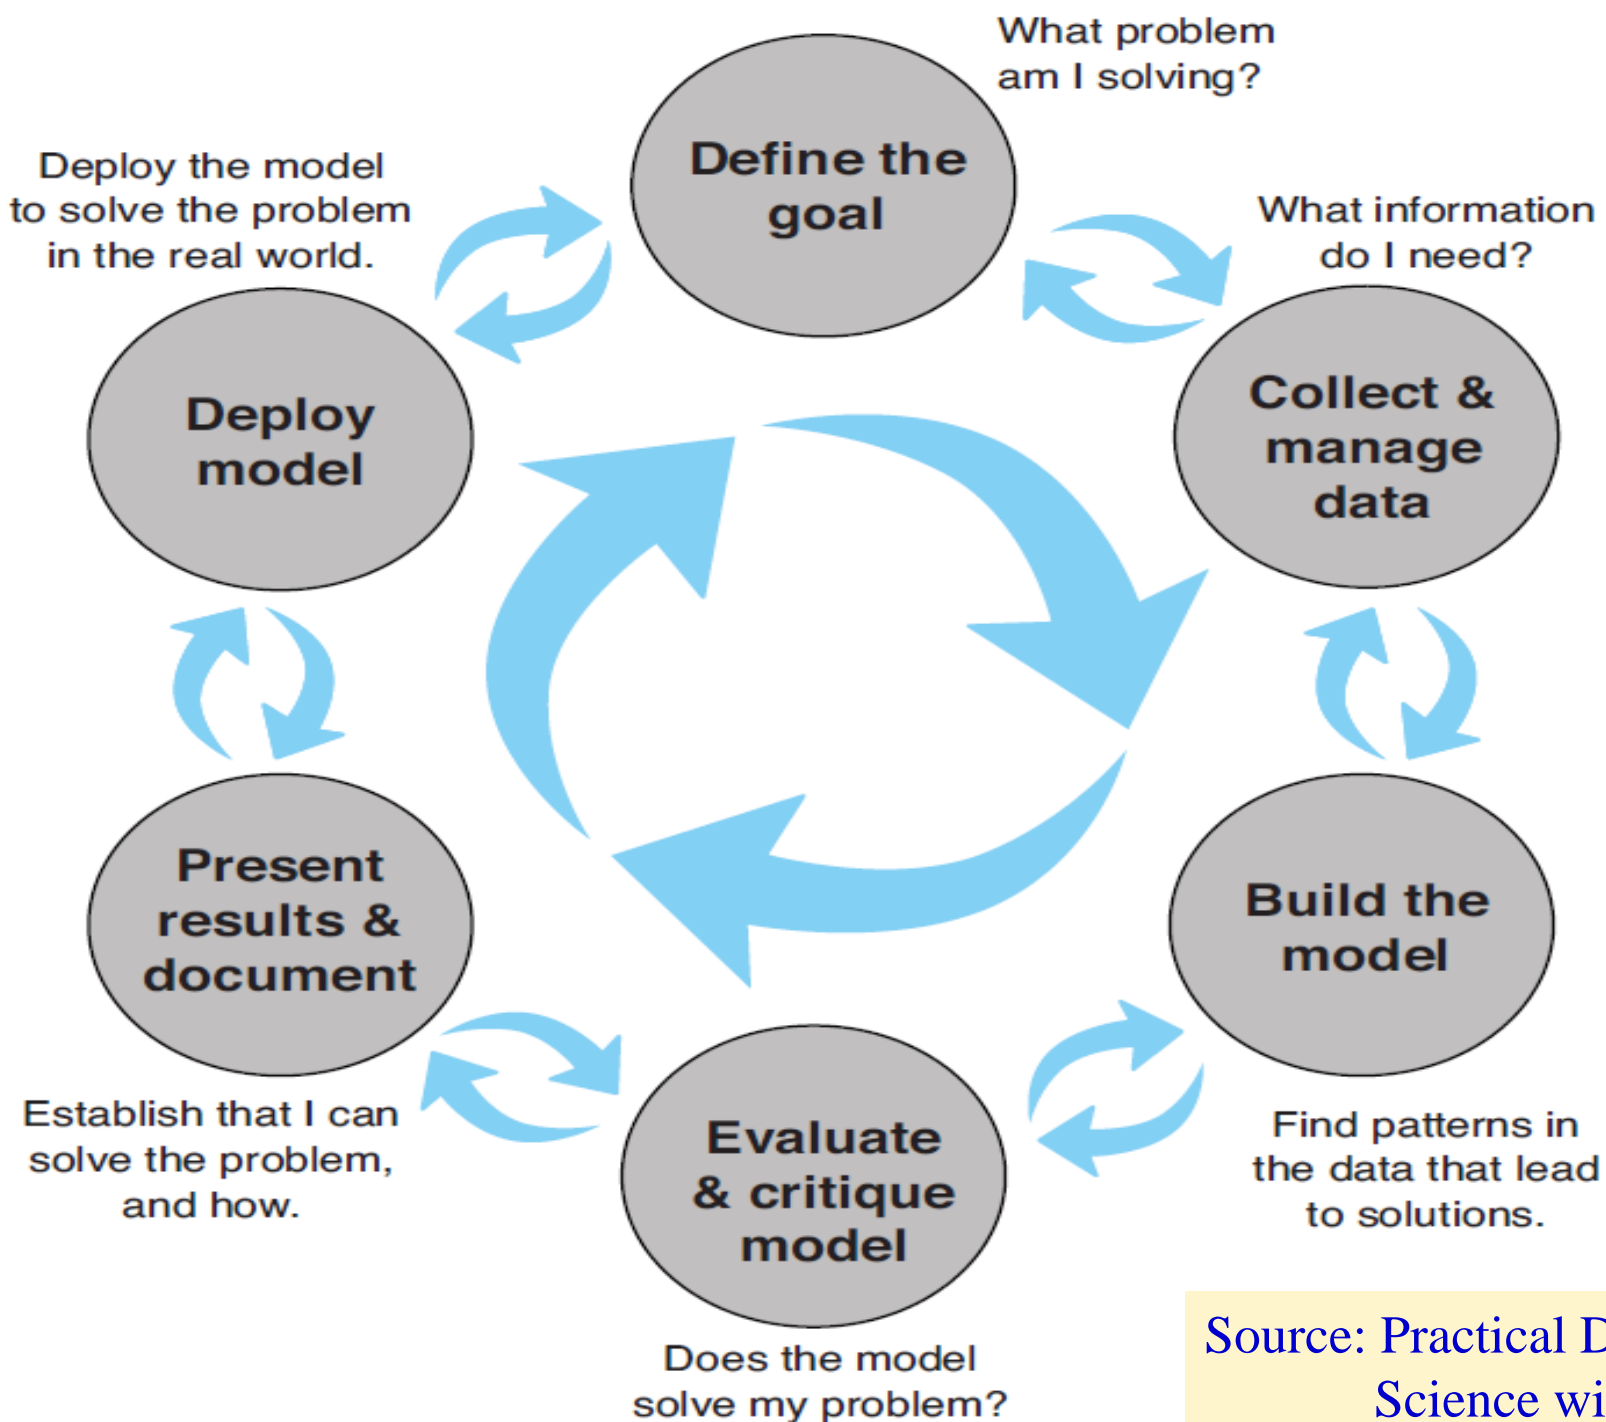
What problem am I solving?

Define the goal

Deploy the model to solve the problem in the real world.

What information do I need?

Deploy model

Collect & manage data

Present results & document

Build the model

Establish that I can solve the problem, and how.

Evaluate & critique model

Find patterns in the data that lead to solutions.

Does the model solve my problem?

Source: Practical D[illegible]
Science wi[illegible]